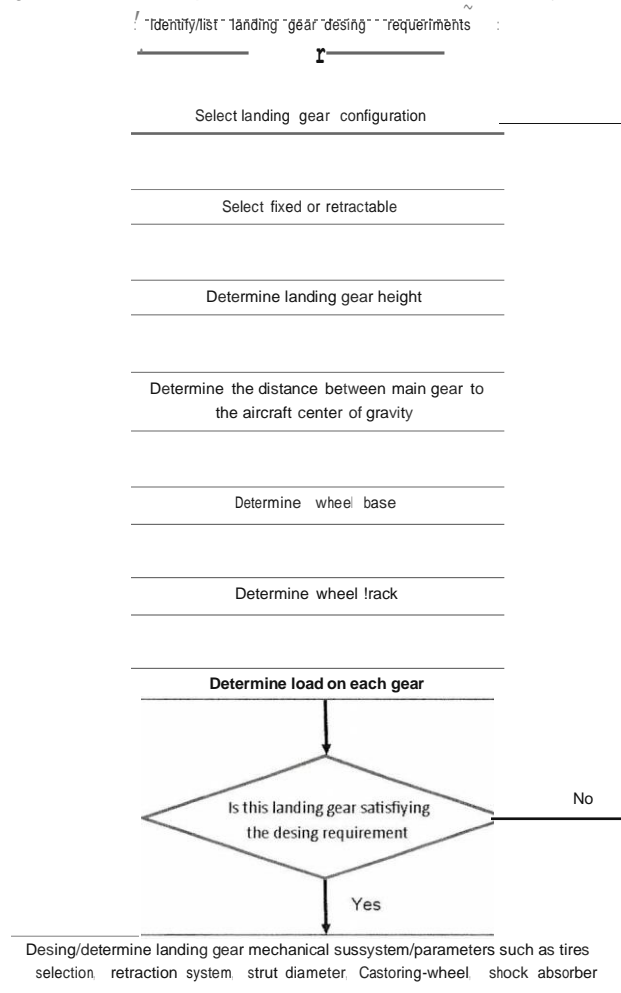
Identify/list landing gear desing requeriments

Select landing gear configuration

Select fixed or retractable

Determine landing gear height

Determine the distance between main gear to the aircraft center of gravity

Determine wheel base

Determine wheel !rack

Determine load on each gear

Is this landing gear satisfiying the desing requirement

No

Yes

Desing/determine landing gear mechanical sussystem/parameters such as tires selection, retraction system, strut diameter, Castoring-wheel, shock absorber